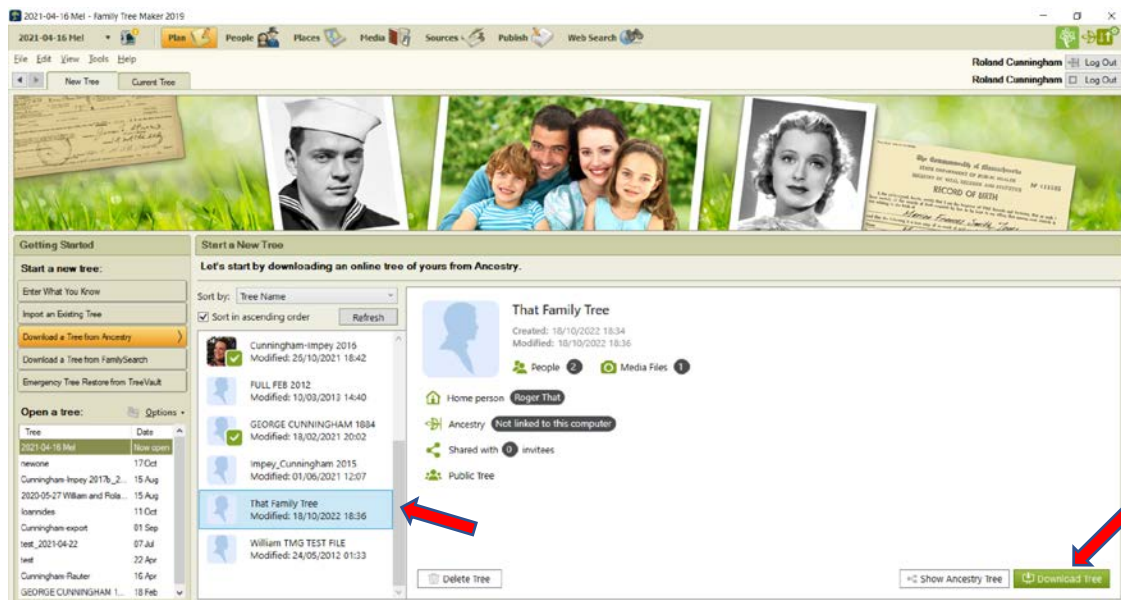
2021-04-16 Mel - Family Tree Maker 2019

2021-04-16 Mel

Plan People Places Media Sources Publish Web Search

File Edit View Tools Help

Roland Cunningham Log Out
Roland Cunningham Log Out

New Tree Current Tree

The Commonwealth of Massachusetts
RECORD OF BIRTH

Getting Started

Start a new tree:

Enter What You Know

Import an Existing Tree

Download a Tree from Ancestry

Download a Tree from FamilySearch

Emergency Tree Restore from TreeVault

Open a tree: Options

| Tree | Date |
|---|---|
| 2021-04-16 Mel | Now open |
| newone | 17 Oct |
| Cunningham-Impey 2017b_2... | 15 Aug |
| 2020-05-27 William and Rola... | 15 Aug |
| Ioannides | 11 Oct |
| Cunningham-export | 01 Sep |
| test_2021-04-22 | 07 Jul |
| test | 22 Apr |
| Cunningham-Rauter | 16 Apr |
| GEORGE CUNNINGHAM 1... | 18 Feb |

Start a New Tree

Let's start by downloading an online tree of yours from Ancestry.

Sort by: Tree Name

Sort in ascending order Refresh

Cunningham-Impey 2016
Modified: 25/10/2021 18:42

FULL FEB 2012
Modified: 10/03/2013 14:40

GEORGE CUNNINGHAM 1884
Modified: 18/02/2021 20:02

Impey_Cunningham 2015
Modified: 01/06/2021 12:07

That Family Tree
Modified: 18/10/2022 18:36

William TMG TEST FILE
Modified: 24/05/2012 01:33

That Family Tree
Created: 18/10/2022 18:34
Modified: 18/10/2022 18:36

People 2 Media Files 1

Home person Roger That

Ancestry Not linked to this computer

Shared with 0 invitees

Public Tree

Delete Tree

Show Ancestry Tree Download Tree